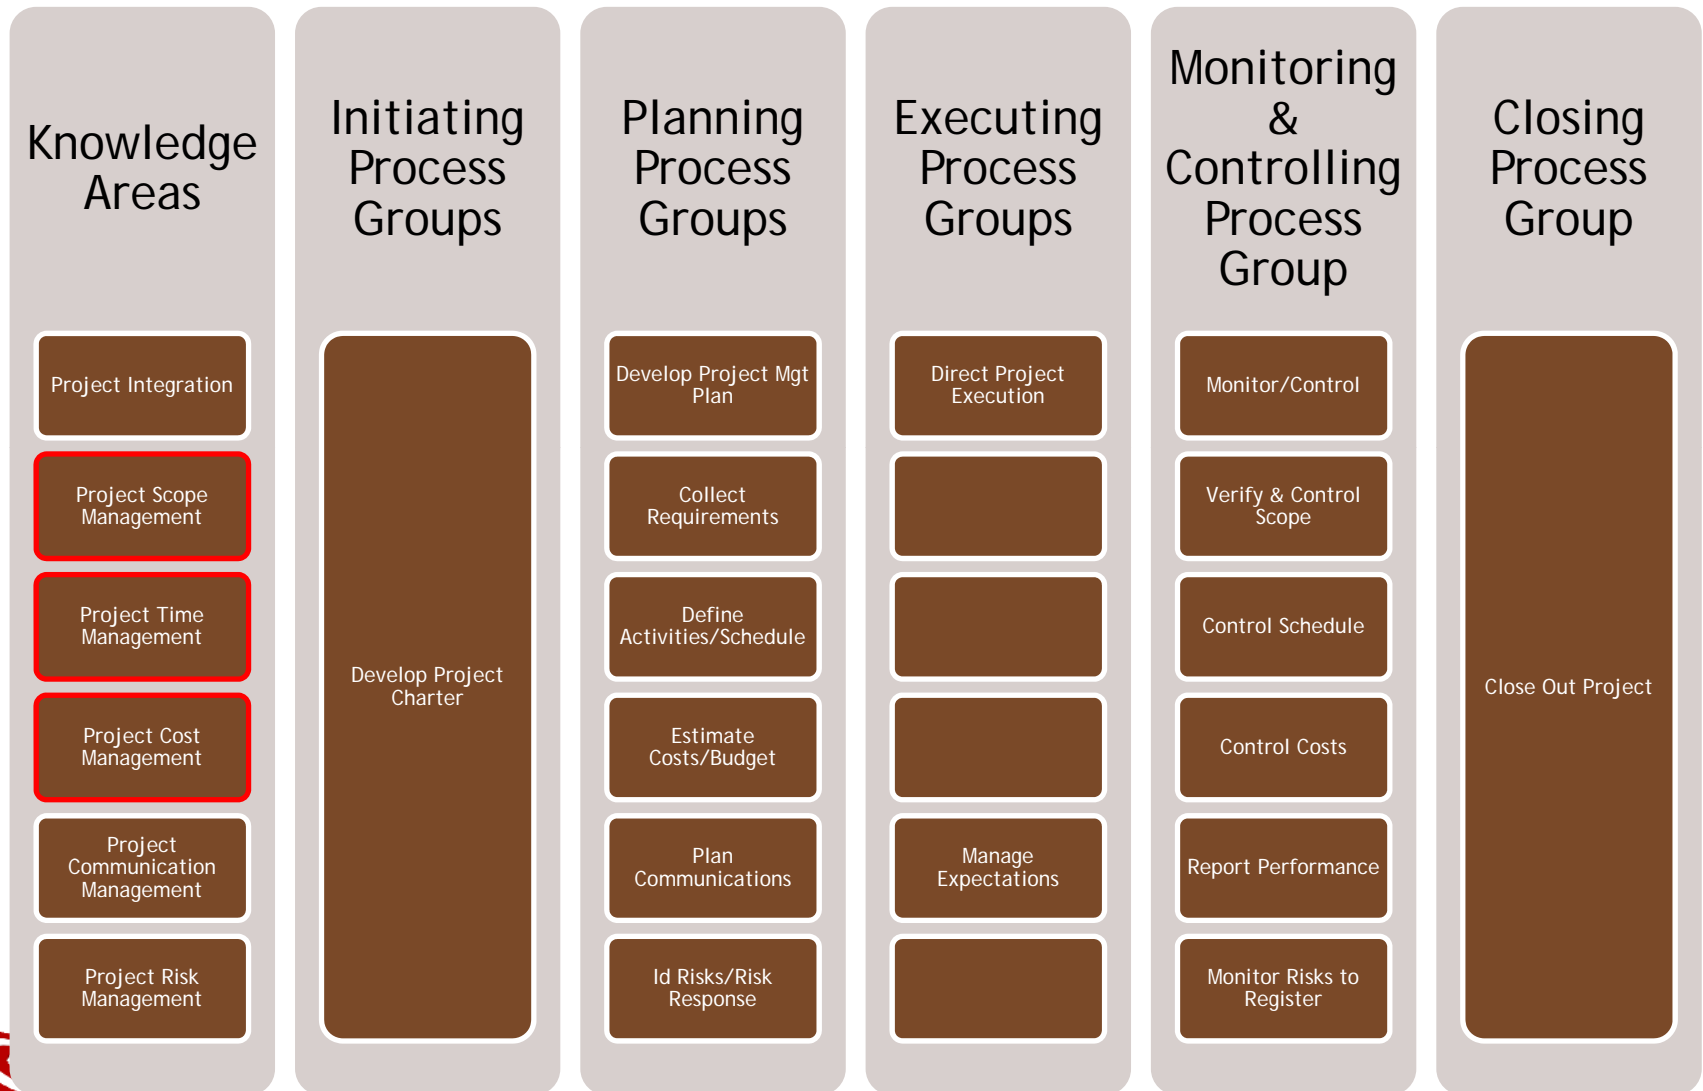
Knowledge Areas

Project Integration

Project Scope Management

Project Time Management

Project Cost Management

Project Communication Management

Project Risk Management

Initiating Process Groups

Develop Project Charter

Planning Process Groups

Develop Project Mgt Plan

Collect Requirements

Define Activities/Schedule

Estimate Costs/Budget

Plan Communications

Id Risks/Risk Response

Executing Process Groups

Direct Project Execution

Manage Expectations

Monitoring & Controlling Process Group

Monitor/Control

Verify & Control Scope

Control Schedule

Control Costs

Report Performance

Monitor Risks to Register

Closing Process Group

Close Out Project